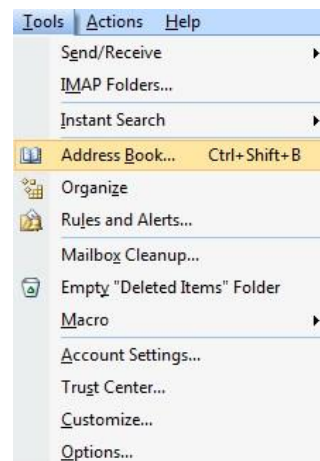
Tools Actions Help
Send/Receive
IMAP Folders...
Instant Search
Address Book... Ctrl+Shift+B
Organize
Rules and Alerts...
Mailbox Cleanup...
Empty "Deleted Items" Folder
Macro
Account Settings...
Trust Center...
Customize...
Options...